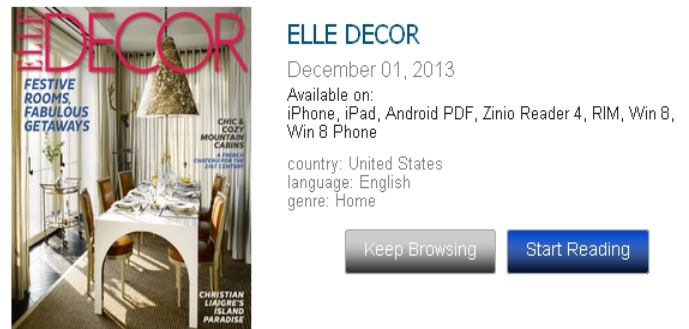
ELLE DECOR

FESTIVE ROOMS, FABULOUS GETAWAYS

CHIC & COZY MOUNTAIN CABINS

A FRENCH CHATEAU FOR THE 21ST CENTURY

CHRISTIAN LIAIGRE'S ISLAND PARADISE

ELLE DECOR

December 01, 2013

Available on:
iPhone, iPad, Android PDF, Zinio Reader 4, RIM, Win 8, Win 8 Phone

country: United States
language: English
genre: Home

Keep Browsing

Start Reading